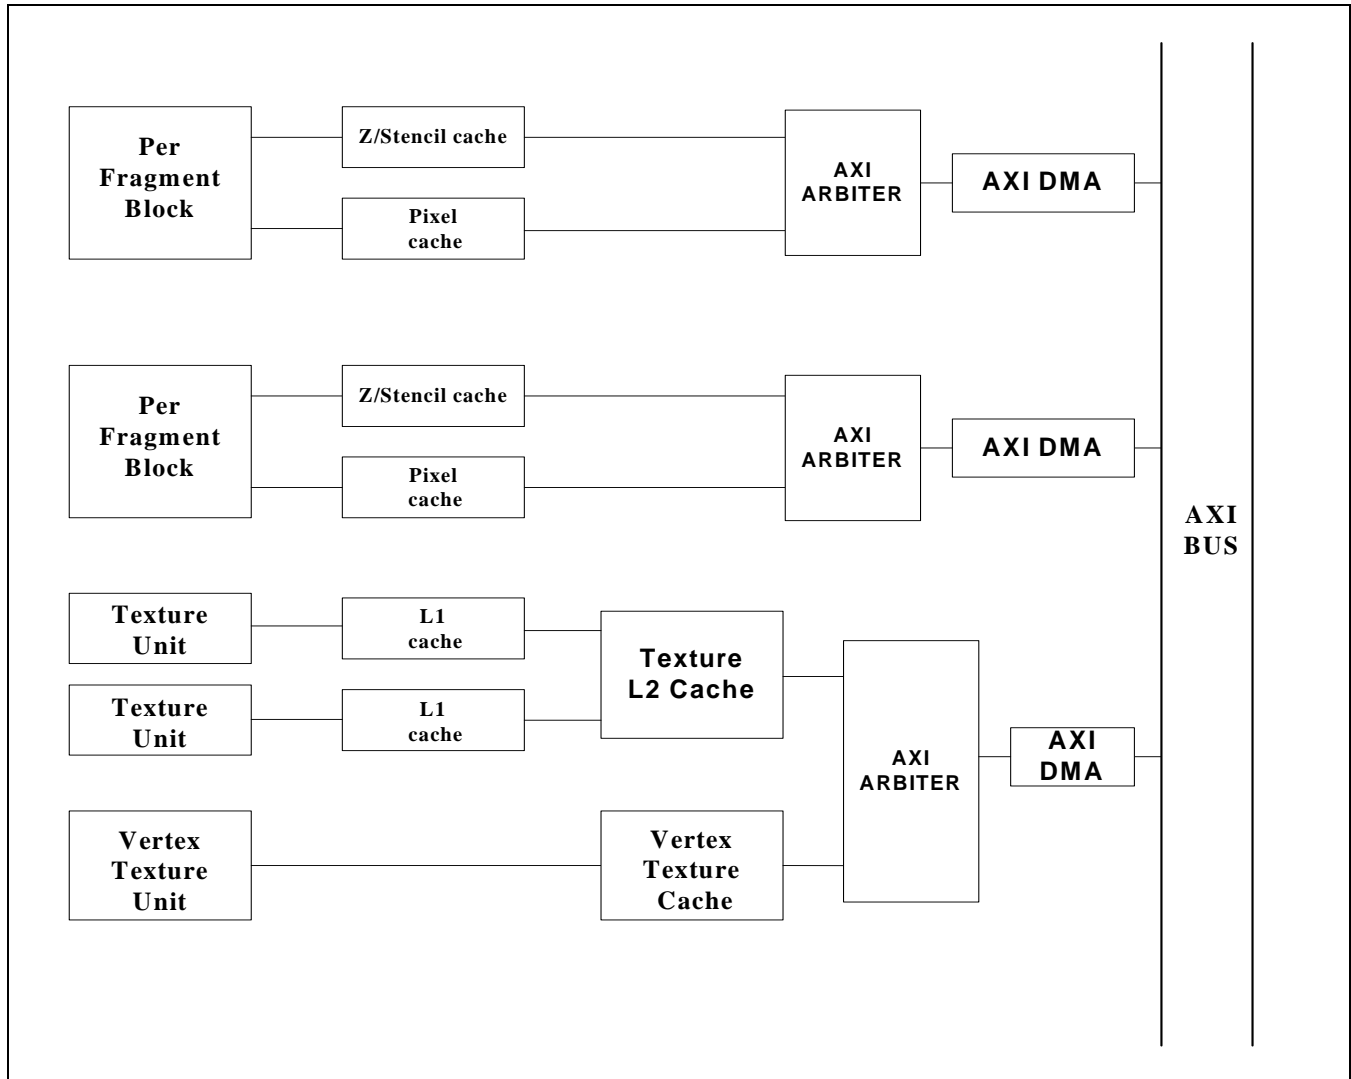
Per Fragment Block

Z/Stencil cache

Pixel cache

AXI ARBITER

AXI DMA

Per Fragment Block

Z/Stencil cache

Pixel cache

AXI ARBITER

AXI DMA

AXI BUS

Texture Unit

L1 cache

Texture Unit

L1 cache

Texture L2 Cache

AXI ARBITER

AXI DMA

Vertex Texture Unit

Vertex Texture Cache